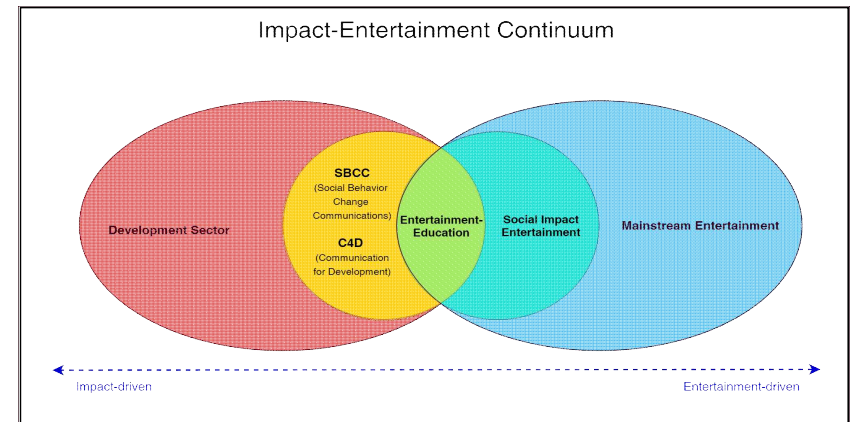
Impact-Entertainment Continuum

Development Sector

SBCC
(Social Behavior Change Communications)

C4D
(Communication for Development)

Entertainment-Education

Social Impact Entertainment

Mainstream Entertainment

Impact-driven

Entertainment-driven